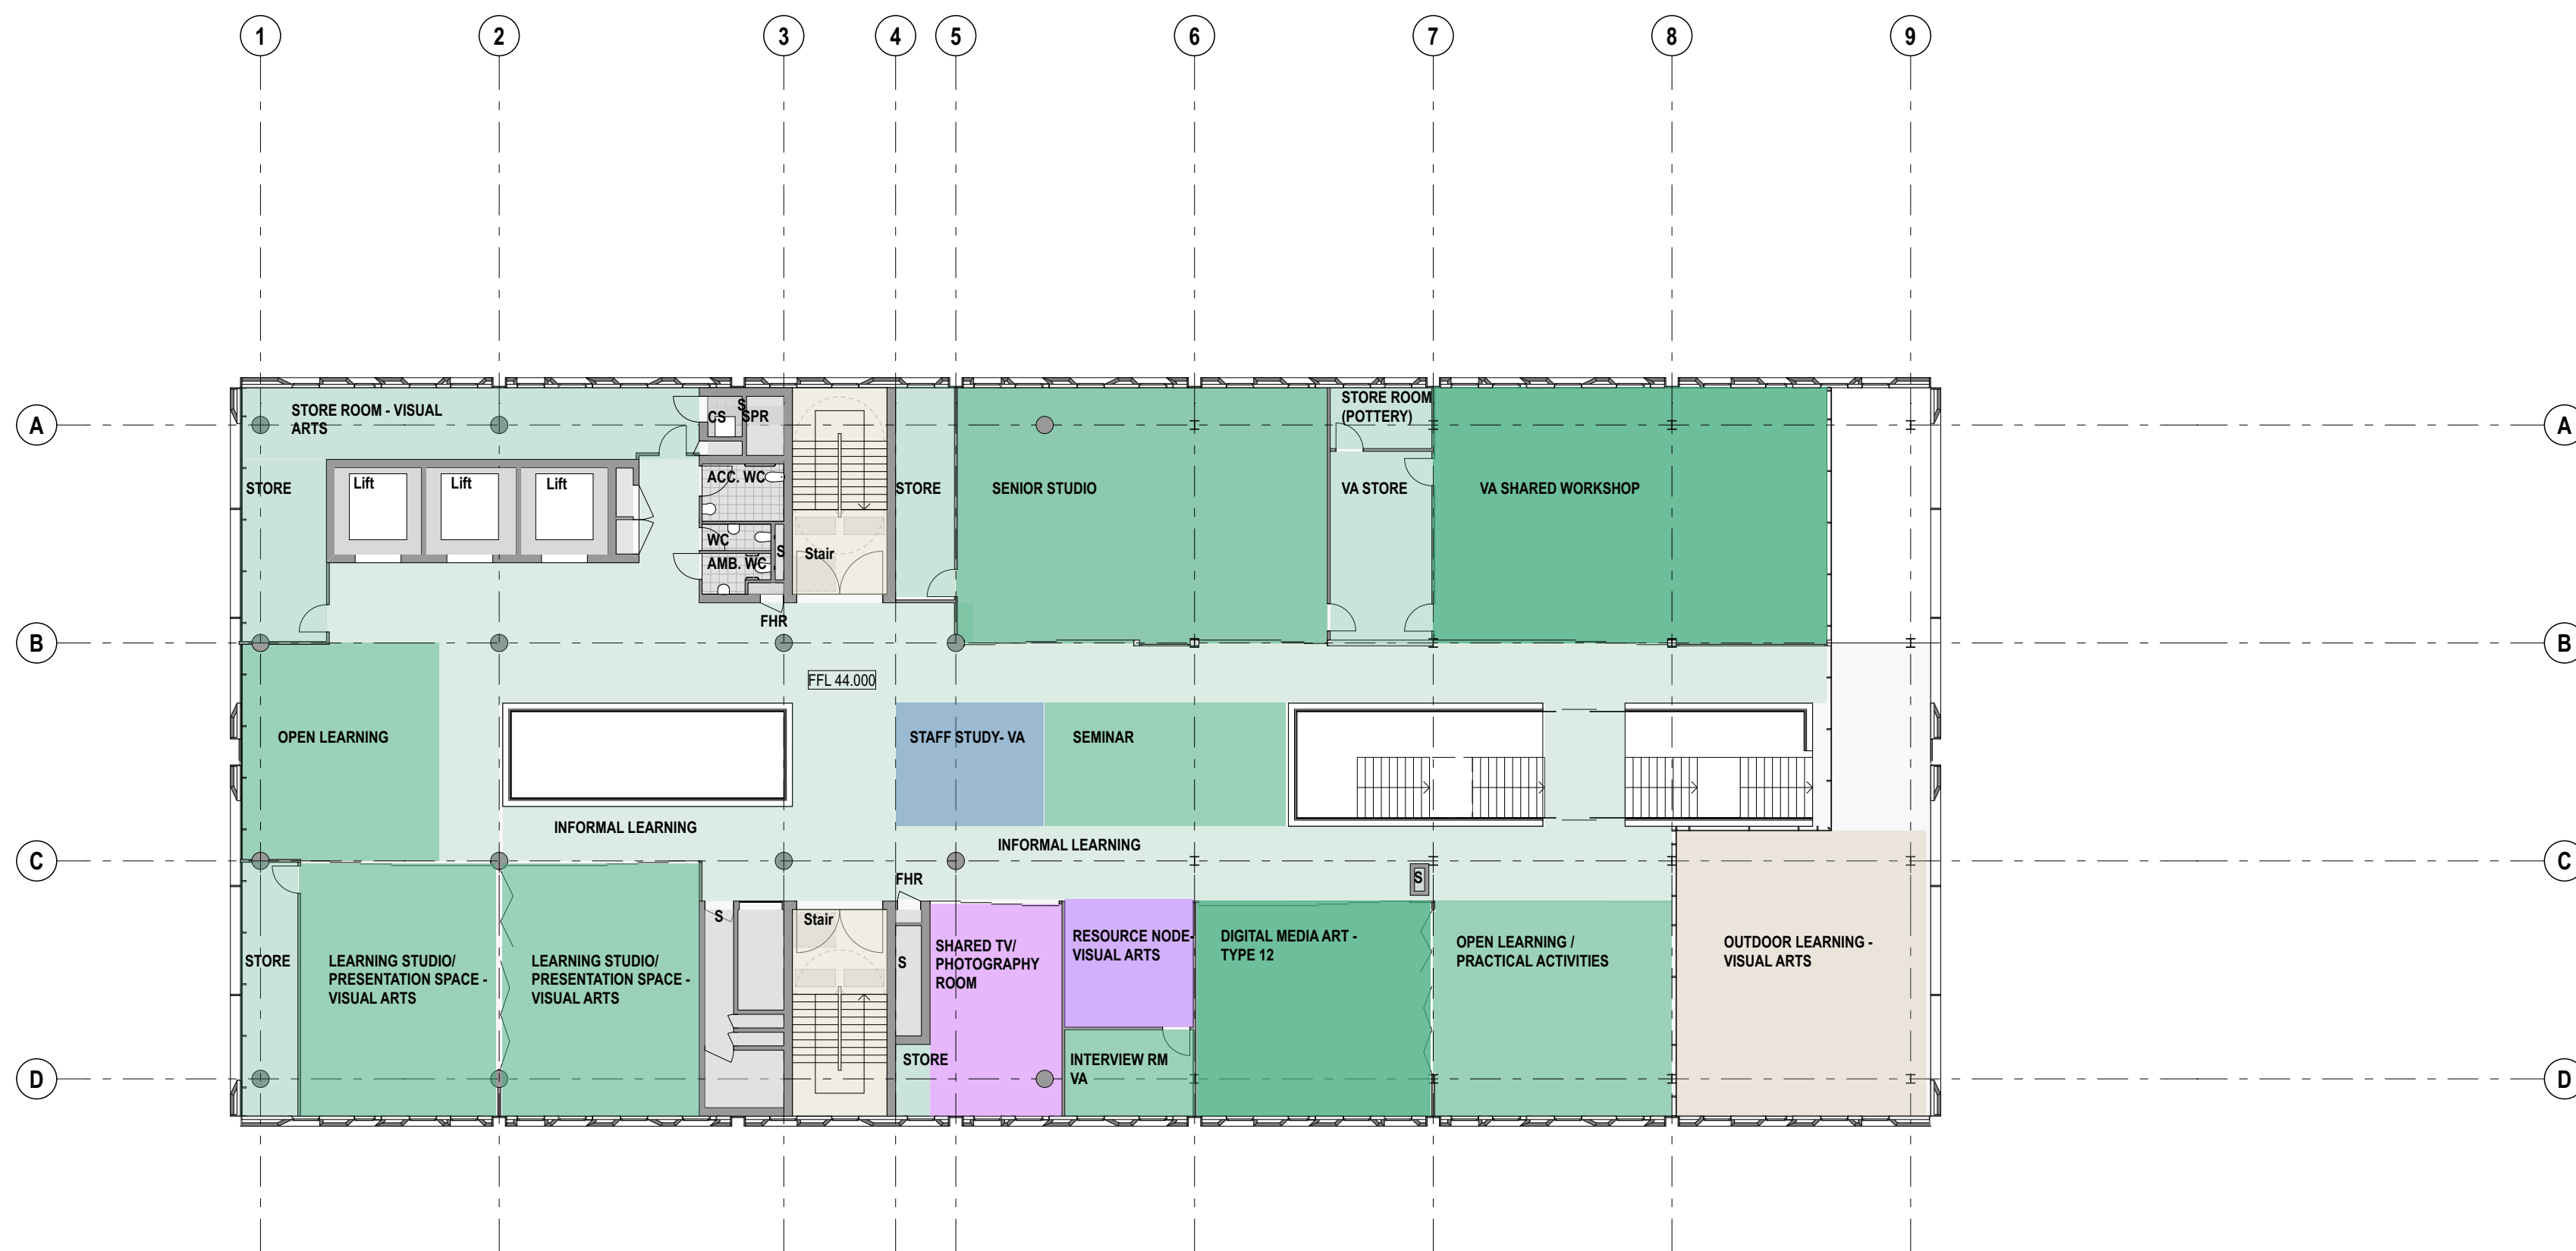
1 2 3 4 5 6 7 8 9

A

STORE ROOM - VISUAL ARTS

CS S SPR

STORE

Lift Lift Lift

ACC. WC

WC S

AMB. WC

Stair

FHR

STORE

SENIOR STUDIO

STORE ROOM (POTTERY)

VA STORE

VA SHARED WORKSHOP

A

B

B

FFL 44.000

OPEN LEARNING

STAFF STUDY- VA

SEMINAR

INFORMAL LEARNING

INFORMAL LEARNING

C

C

S

FHR

S

Stair

S

STORE

LEARNING STUDIO/ PRESENTATION SPACE - VISUAL ARTS

LEARNING STUDIO/ PRESENTATION SPACE - VISUAL ARTS

SHARED TV/ PHOTOGRAPHY ROOM

RESOURCE NODE- VISUAL ARTS

DIGITAL MEDIA ART - TYPE 12

OPEN LEARNING / PRACTICAL ACTIVITIES

OUTDOOR LEARNING - VISUAL ARTS

STORE

INTERVIEW RM VA

D

D